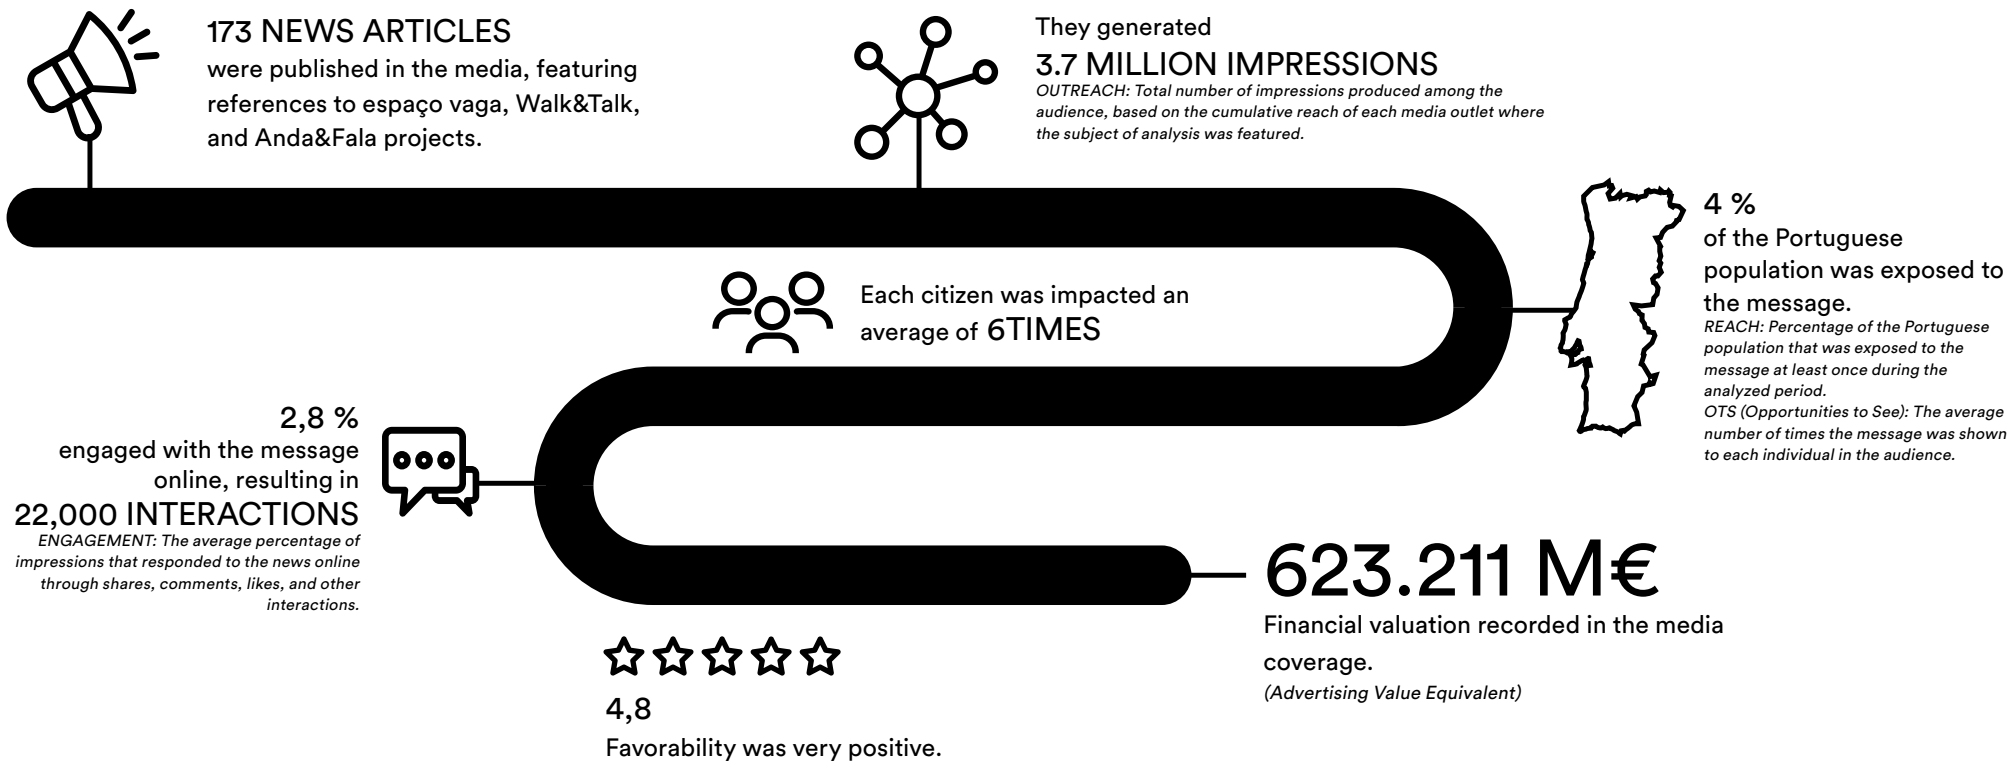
173 NEWS ARTICLES
were published in the media, featuring references to espaço vaga, Walk&Talk, and Anda&Fala projects.

They generated
3.7 MILLION IMPRESSIONS
OUTREACH: Total number of impressions produced among the audience, based on the cumulative reach of each media outlet where the subject of analysis was featured.

4 %
of the Portuguese population was exposed to the message.
REACH: Percentage of the Portuguese population that was exposed to the message at least once during the analyzed period.
OTS (Opportunities to See): The average number of times the message was shown to each individual in the audience.

Each citizen was impacted an average of 6TIMES

2,8 %
engaged with the message online, resulting in
22,000 INTERACTIONS
ENGAGEMENT: The average percentage of impressions that responded to the news online through shares, comments, likes, and other interactions.

623.211 M€
Financial valuation recorded in the media coverage.
(Advertising Value Equivalent)

4,8
Favorability was very positive.